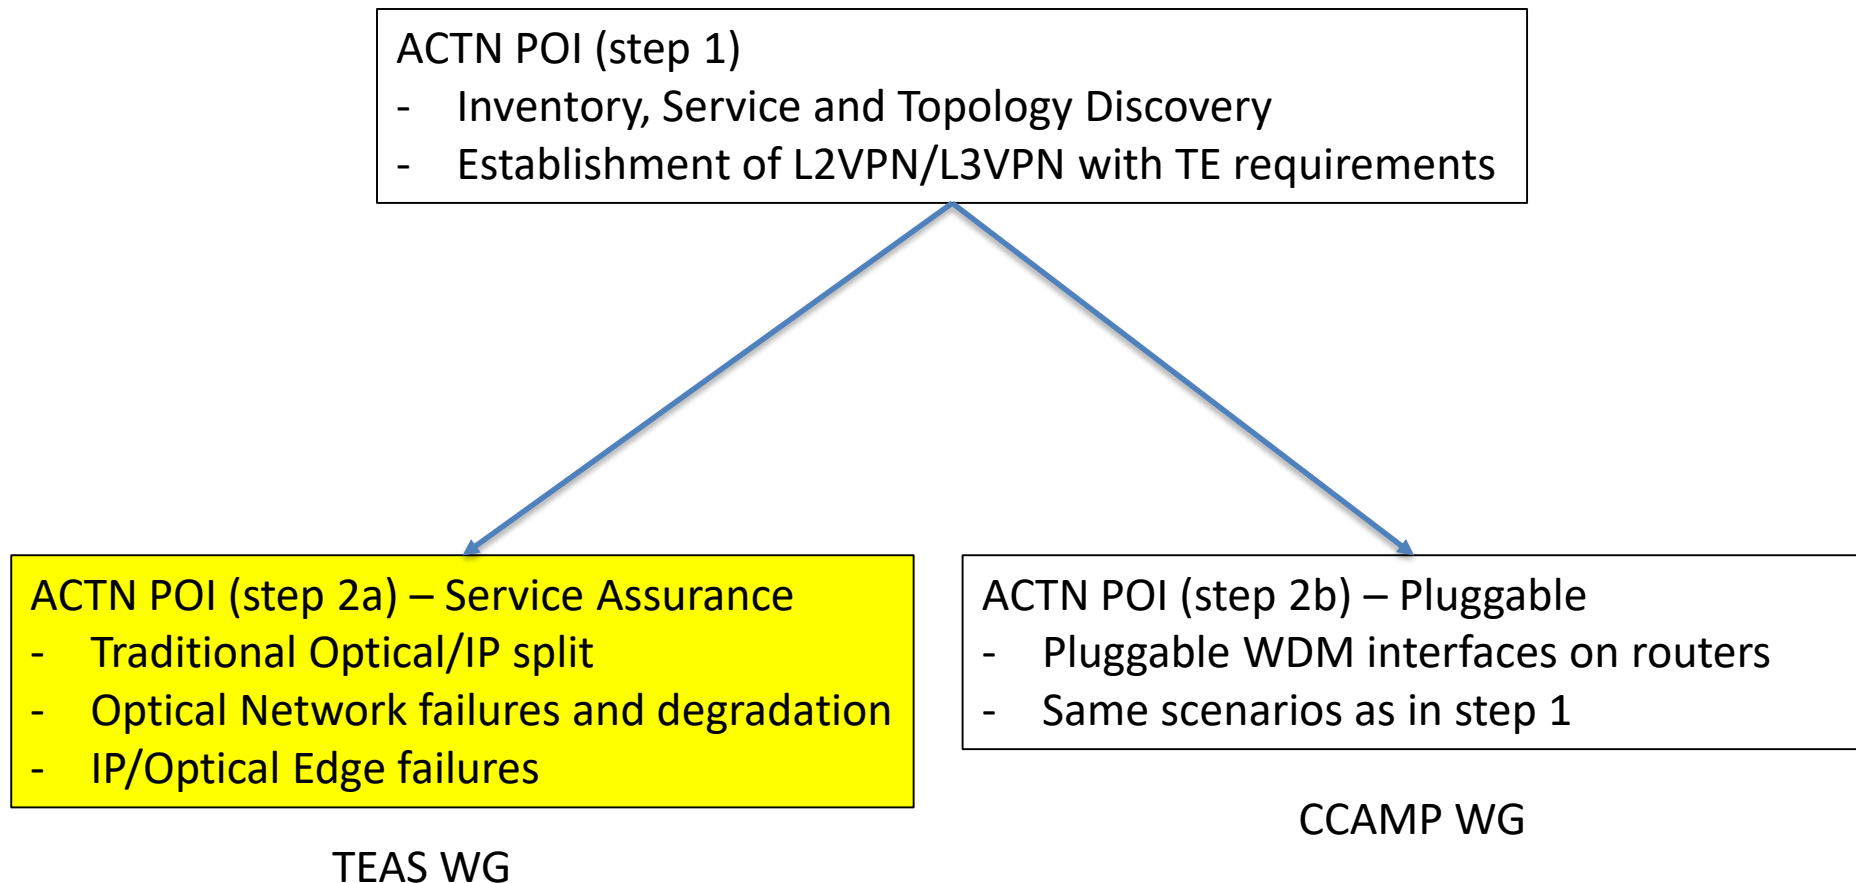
ACTN POI (step 1)
- Inventory, Service and Topology Discovery
- Establishment of L2VPN/L3VPN with TE requirements

ACTN POI (step 2a) – Service Assurance
- Traditional Optical/IP split
- Optical Network failures and degradation
- IP/Optical Edge failures

TEAS WG

ACTN POI (step 2b) – Pluggable
- Pluggable WDM interfaces on routers
- Same scenarios as in step 1

CCAMP WG